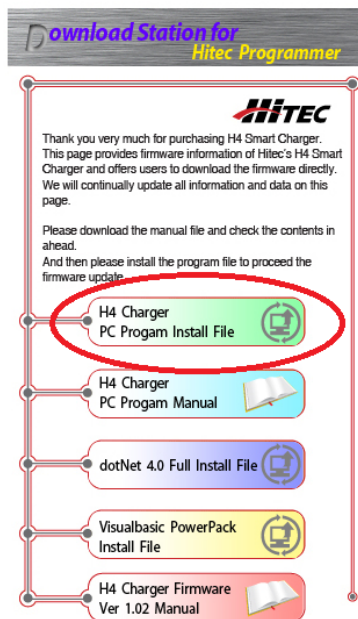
Download Station for
Hitec Programmer

HITEC

Thank you very much for purchasing H4 Smart Charger. This page provides firmware information of Hitec's H4 Smart Charger and offers users to download the firmware directly. We will continually update all information and data on this page.

Please download the manual file and check the contents in ahead.
And then please install the program file to proceed the firmware update.

H4 Charger
PC Progam Install File

H4 Charger
PC Progam Manual

dotNet 4.0 Full Install File

Visualbasic PowerPack
Install File

H4 Charger Firmware
Ver 1.02 Manual